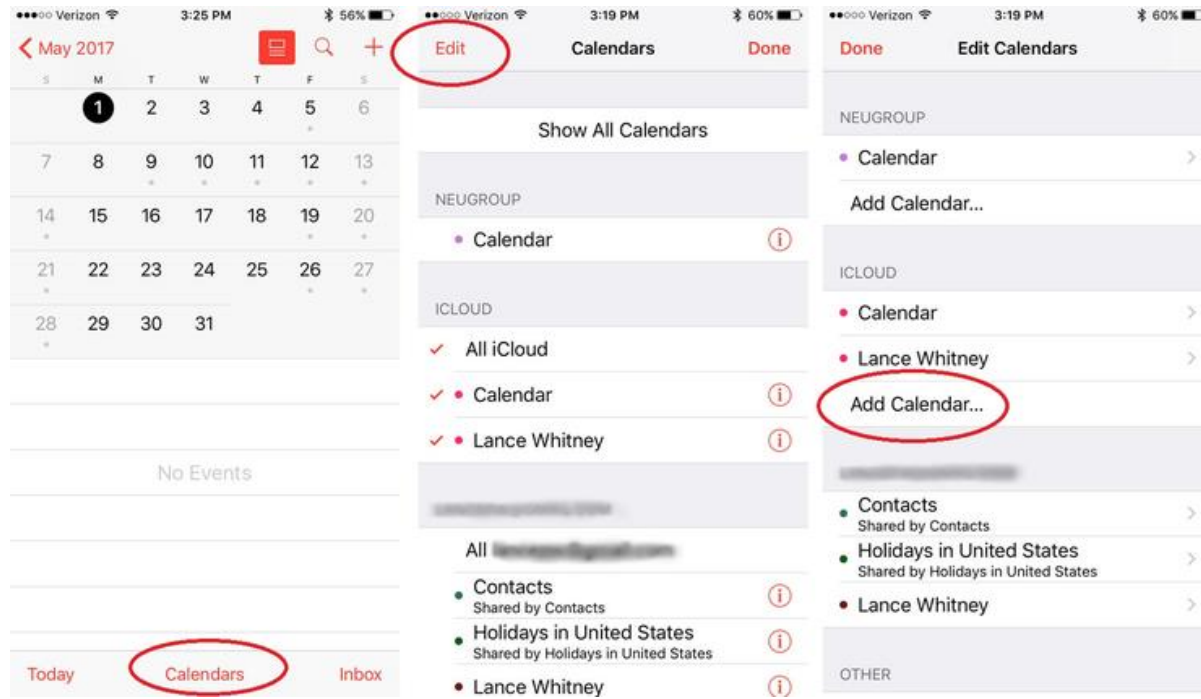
●●●○○ Verizon 3:25 PM 56%

May 2017

S M T W T F S

1 2 3 4 5 6

7 8 9 10 11 12 13

14 15 16 17 18 19 20

21 22 23 24 25 26 27

28 29 30 31

No Events

Today Calendars Inbox

●●○○○ Verizon 3:19 PM 60%

Edit Calendars Done

Show All Calendars

NEUGROUP

Calendar

ICLOUD

All iCloud

Calendar

Lance Whitney

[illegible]

All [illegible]

Contacts
Shared by Contacts

Holidays in United States
Shared by Holidays in United States

Lance Whitney

●●○○○ Verizon 3:19 PM 60%

Done Edit Calendars

NEUGROUP

Calendar

Add Calendar...

ICLOUD

Calendar

Lance Whitney

Add Calendar...

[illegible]

Contacts
Shared by Contacts

Holidays in United States
Shared by Holidays in United States

Lance Whitney

OTHER